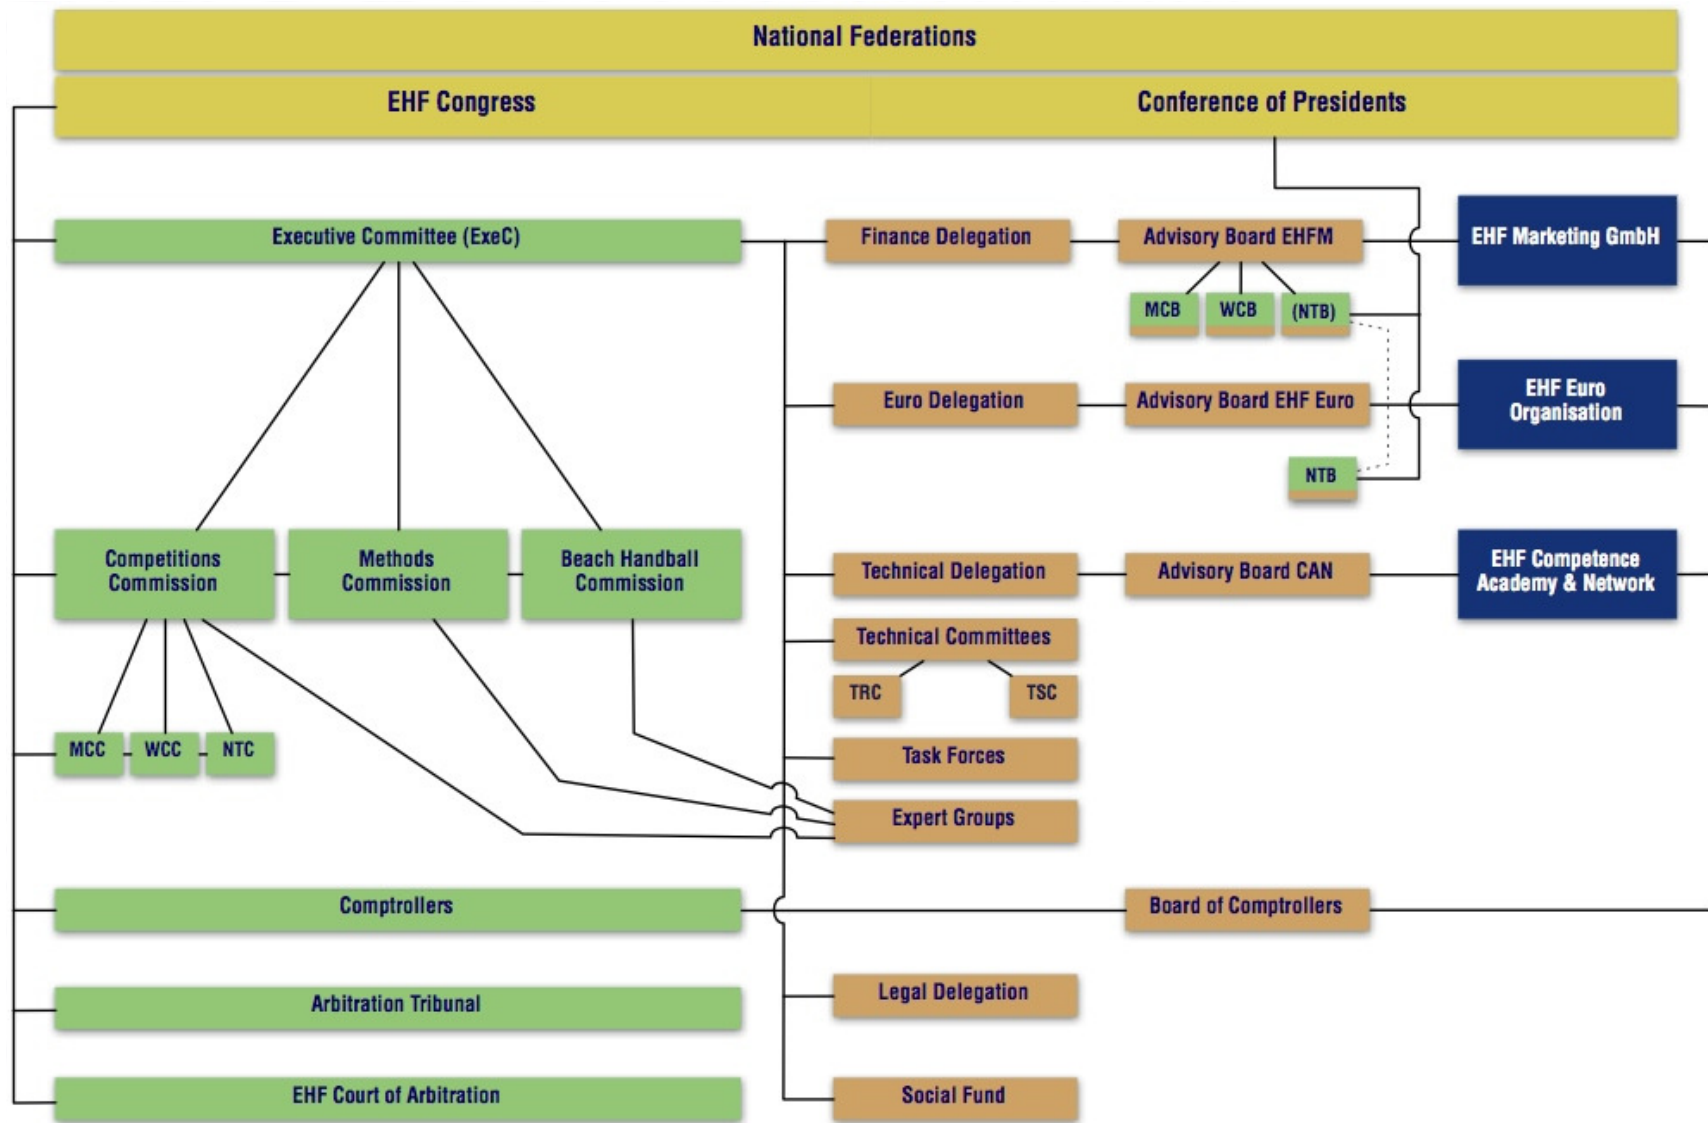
National Federations

EHF Congress

Conference of Presidents

Executive Committee (ExeC)

Finance Delegation

Advisory Board EHFM

EHF Marketing GmbH

MCB

WCB

(NTB)

Euro Delegation

Advisory Board EHF Euro

EHF Euro Organisation

NTB

Competitions Commission

Methods Commission

Beach Handball Commission

Technical Delegation

Advisory Board CAN

EHF Competence Academy & Network

Technical Committees

TRC

TSC

MCC

WCC

NTC

Task Forces

Expert Groups

Comptrollers

Board of Comptrollers

Arbitration Tribunal

Legal Delegation

EHF Court of Arbitration

Social Fund